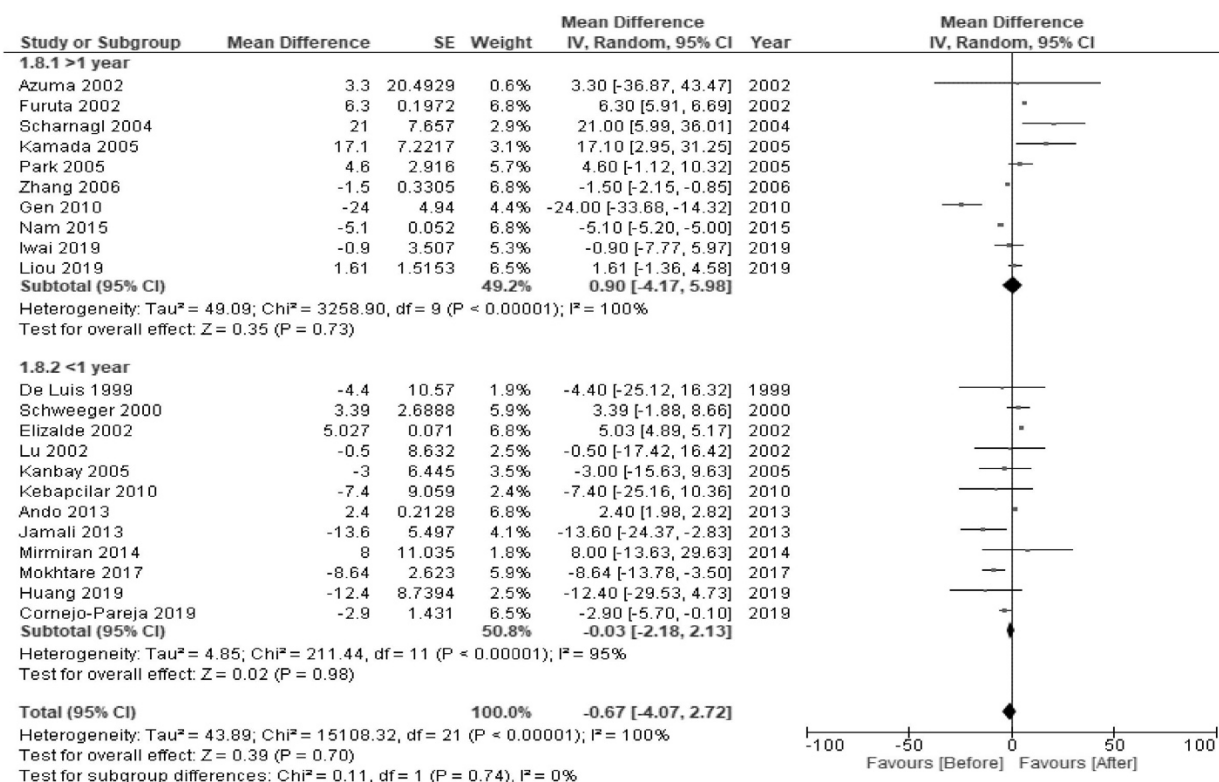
| Study or Subgroup | Mean Difference | SE | Weight | Mean Difference IV, Random, 95% CI | Year |
|---|---|---|---|---|---|
| 1.8.1 >1 year | | | | | |
| Azuma 2002 | 3.3 | 20.4929 | 0.6% | 3.30 [-36.87, 43.47] | 2002 |
| Furuta 2002 | 6.3 | 0.1972 | 6.8% | 6.30 [5.91, 6.69] | 2002 |
| Scharnagl 2004 | 21 | 7.657 | 2.9% | 21.00 [5.99, 36.01] | 2004 |
| Kamada 2005 | 17.1 | 7.2217 | 3.1% | 17.10 [2.95, 31.25] | 2005 |
| Park 2005 | 4.6 | 2.916 | 5.7% | 4.60 [-1.12, 10.32] | 2005 |
| Zhang 2006 | -1.5 | 0.3305 | 6.8% | -1.50 [-2.15, -0.85] | 2006 |
| Gen 2010 | -24 | 4.94 | 4.4% | -24.00 [-33.68, -14.32] | 2010 |
| Nam 2015 | -5.1 | 0.052 | 6.8% | -5.10 [-5.20, -5.00] | 2015 |
| Iwai 2019 | -0.9 | 3.507 | 5.3% | -0.90 [-7.77, 5.97] | 2019 |
| Liou 2019 | 1.61 | 1.5153 | 6.5% | 1.61 [-1.36, 4.58] | 2019 |
| Subtotal (95% CI) | | | 49.2% | 0.90 [-4.17, 5.98] | |

Heterogeneity: Tau² = 49.09; Chi² = 3258.90, df = 9 (P < 0.00001); I² = 100%
Test for overall effect: Z = 0.35 (P = 0.73)

| Study or Subgroup | Mean Difference | SE | Weight | Mean Difference IV, Random, 95% CI | Year |
|---|---|---|---|---|---|
| 1.8.2 <1 year | | | | | |
| De Luis 1999 | -4.4 | 10.57 | 1.9% | -4.40 [-25.12, 16.32] | 1999 |
| Schweeger 2000 | 3.39 | 2.6888 | 5.9% | 3.39 [-1.88, 8.66] | 2000 |
| Elizalde 2002 | 5.027 | 0.071 | 6.8% | 5.03 [4.89, 5.17] | 2002 |
| Lu 2002 | -0.5 | 8.632 | 2.5% | -0.50 [-17.42, 16.42] | 2002 |
| Kanbay 2005 | -3 | 6.445 | 3.5% | -3.00 [-15.63, 9.63] | 2005 |
| Kebapcilar 2010 | -7.4 | 9.059 | 2.4% | -7.40 [-25.16, 10.36] | 2010 |
| Ando 2013 | 2.4 | 0.2128 | 6.8% | 2.40 [1.98, 2.82] | 2013 |
| Jamali 2013 | -13.6 | 5.497 | 4.1% | -13.60 [-24.37, -2.83] | 2013 |
| Mirmiran 2014 | 8 | 11.035 | 1.8% | 8.00 [-13.63, 29.63] | 2014 |
| Mokhtare 2017 | -8.64 | 2.623 | 5.9% | -8.64 [-13.78, -3.50] | 2017 |
| Huang 2019 | -12.4 | 8.7394 | 2.5% | -12.40 [-29.53, 4.73] | 2019 |
| Cornejo-Pareja 2019 | -2.9 | 1.431 | 6.5% | -2.90 [-5.70, -0.10] | 2019 |
| Subtotal (95% CI) | | | 50.8% | -0.03 [-2.18, 2.13] | |

Heterogeneity: Tau² = 4.85; Chi² = 211.44, df = 11 (P < 0.00001); I² = 95%
Test for overall effect: Z = 0.02 (P = 0.98)

Total (95% CI) 100.0% -0.67 [-4.07, 2.72]
Heterogeneity: Tau² = 43.89; Chi² = 15108.32, df = 21 (P < 0.00001); I² = 100%
Test for overall effect: Z = 0.39 (P = 0.70)
Test for subgroup differences: Chi² = 0.11, df = 1 (P = 0.74), I² = 0%

Mean Difference
IV, Random, 95% CI
-100 -50 0 50 100
Favours [Before] Favours [After]